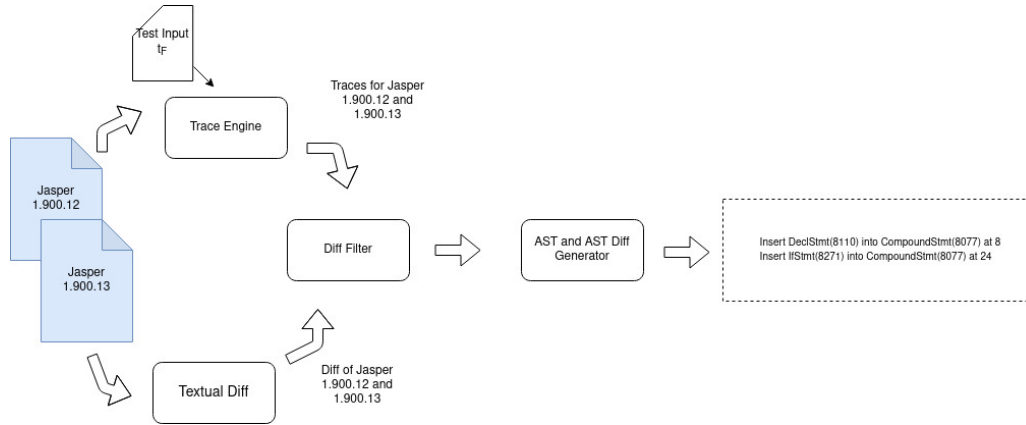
Test Input
$t_F$

Traces for Jasper 1.900.12 and 1.900.13

Trace Engine

Jasper 1.900.12

Jasper 1.900.13

Diff Filter

AST and AST Diff Generator

Insert DeclStmt(8110) into CompoundStmt(8077) at 8
Insert IfStmt(8271) into CompoundStmt(8077) at 24

Textual Diff

Diff of Jasper 1.900.12 and 1.900.13